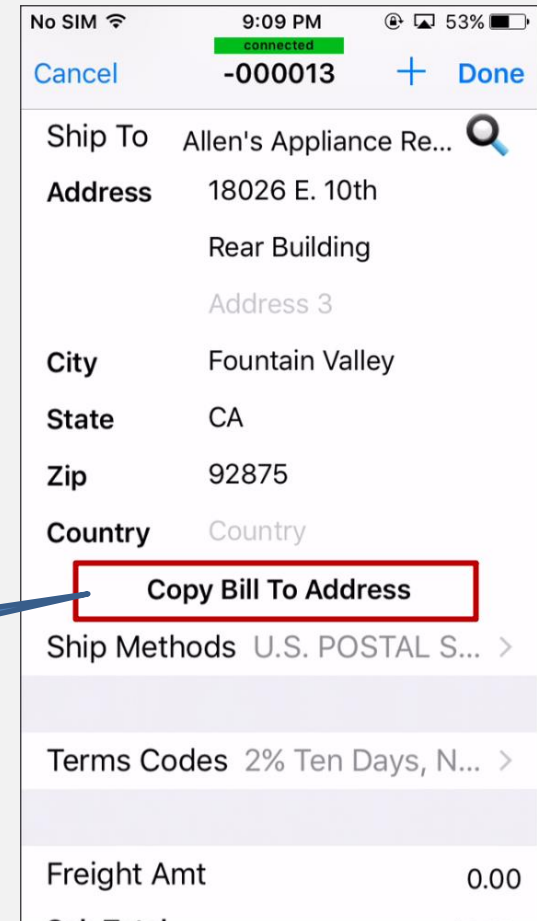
No SIM 9:09 PM 53%
connected
Cancel -000013 + Done

Ship To Allen's Appliance Re...
Address 18026 E. 10th
Rear Building
Address 3
City Fountain Valley
State CA
Zip 92875
Country Country
Copy Bill To Address
Ship Methods U.S. POSTAL S... >

Terms Codes 2% Ten Days, N... >

Freight Amt 0.00